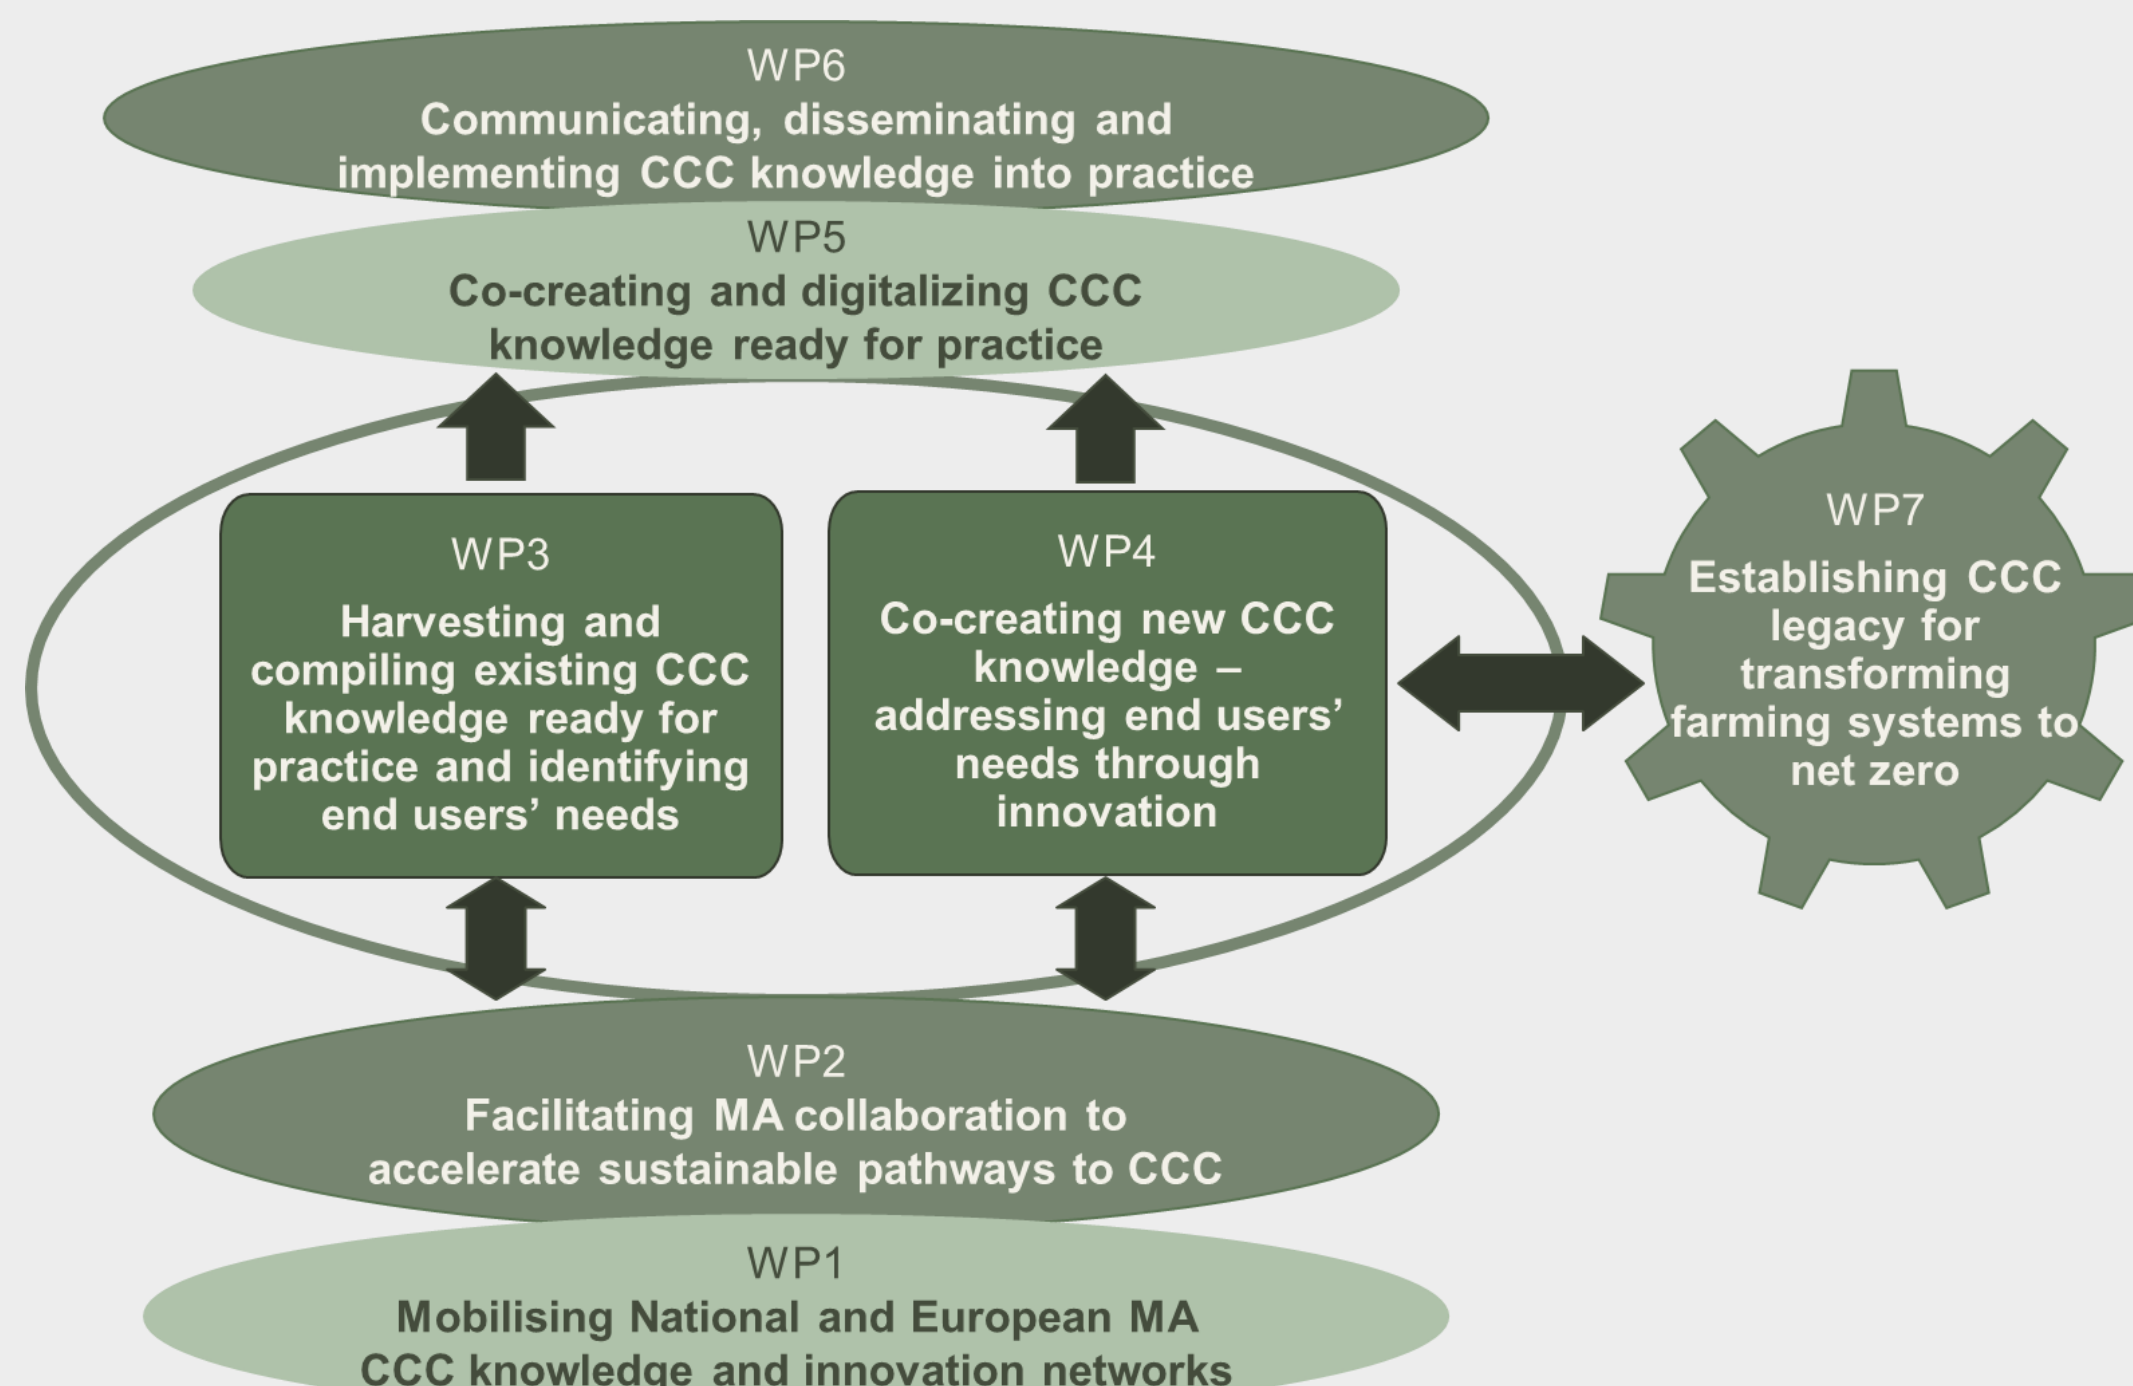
WP6
Communicating, disseminating and implementing CCC knowledge into practice

WP5
Co-creating and digitalizing CCC knowledge ready for practice

WP3
Harvesting and compiling existing CCC knowledge ready for practice and identifying end users' needs

WP4
Co-creating new CCC knowledge – addressing end users' needs through innovation

WP7
Establishing CCC legacy for transforming farming systems to net zero

WP2
Facilitating MA collaboration to accelerate sustainable pathways to CCC

WP1
Mobilising National and European MA CCC knowledge and innovation networks